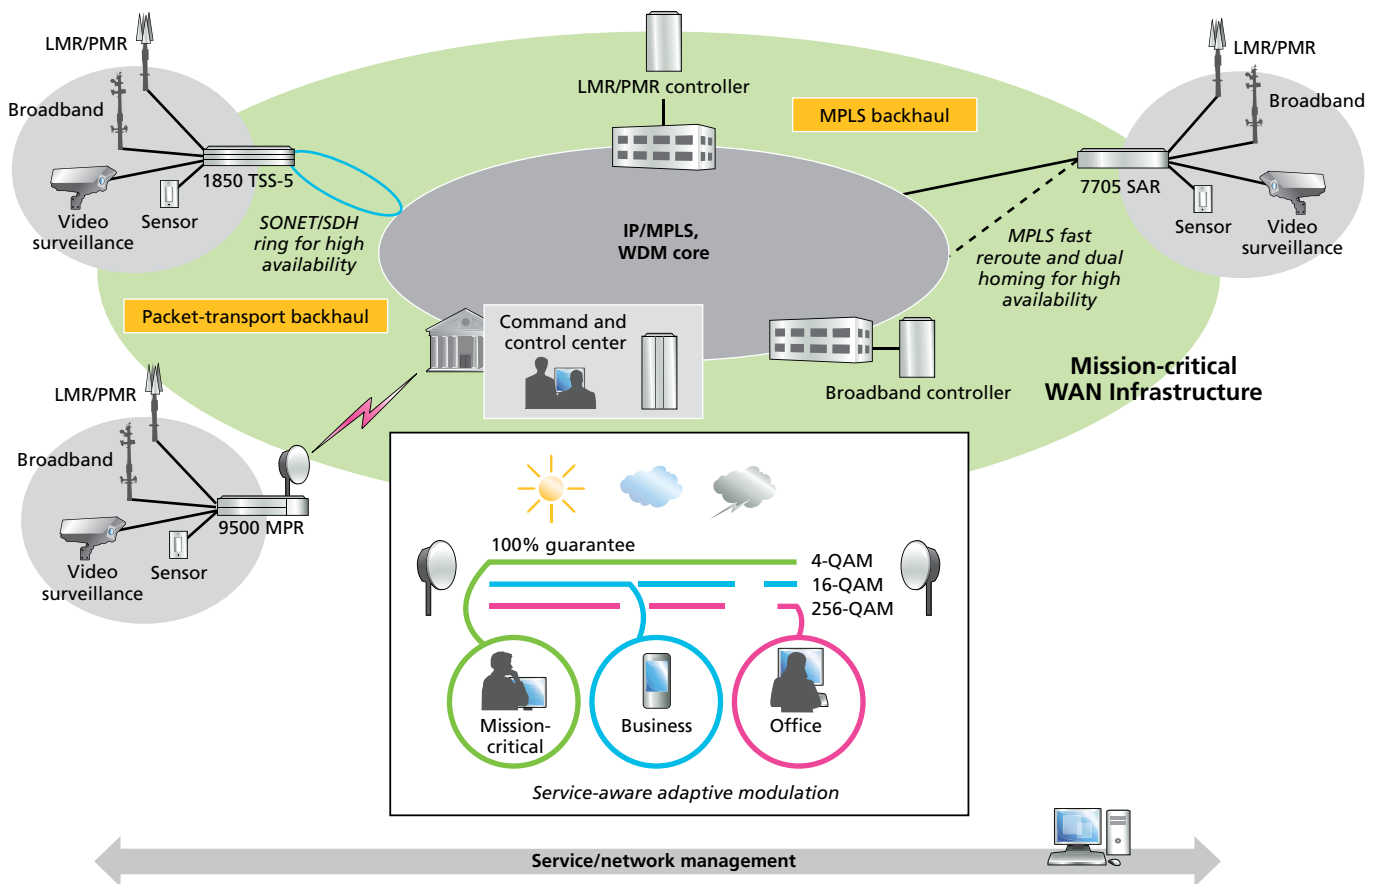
LMR/PMR

Broadband

Video surveillance

Sensor

1850 TSS-5

SONET/SDH ring for high availability

LMR/PMR controller

MPLS backhaul

LMR/PMR

Broadband

7705 SAR

Sensor

Video surveillance

IP/MPLS, WDM core

MPLS fast reroute and dual homing for high availability

Packet-transport backhaul

Command and control center

Broadband controller

Mission-critical WAN Infrastructure

LMR/PMR

Broadband

9500 MPR

Video surveillance

Sensor

100% guarantee

4-QAM

16-QAM

256-QAM

Mission-critical

Business

Office

Service-aware adaptive modulation

Service/network management